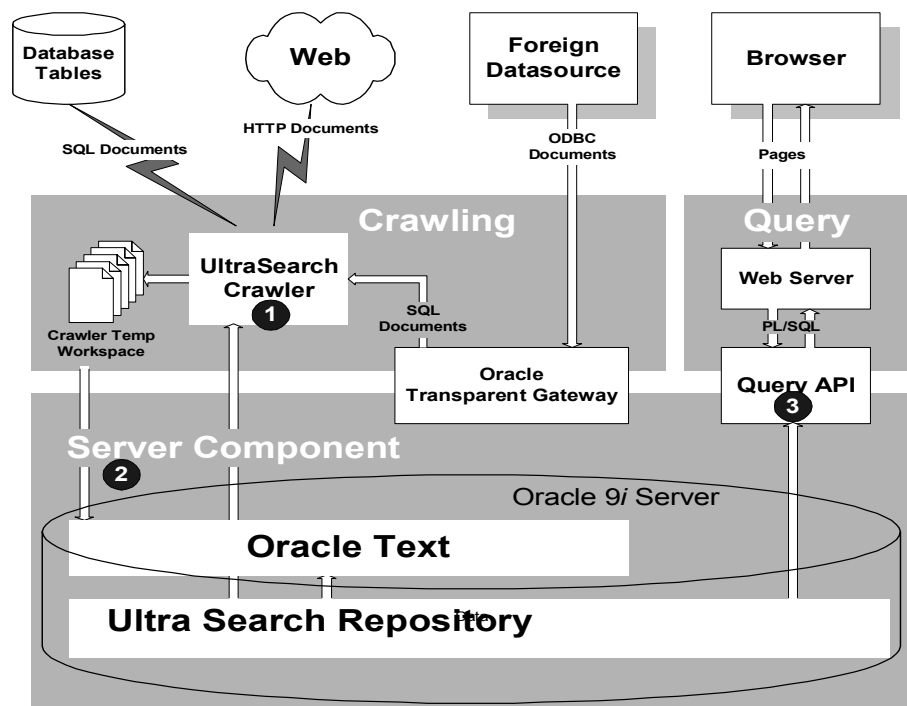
Database Tables

Web

Foreign Datasource

Browser

HTTP Documents

SQL Documents

ODBC Documents

Pages

Crawling

Query

UltraSearch Crawler

1

SQL Documents

Web Server

Crawler Temp Workspace

PL/SQL

Oracle Transparent Gateway

Query API

3

Server Component

2

Oracle 9*i* Server

Oracle Text

Data

Ultra Search Repository